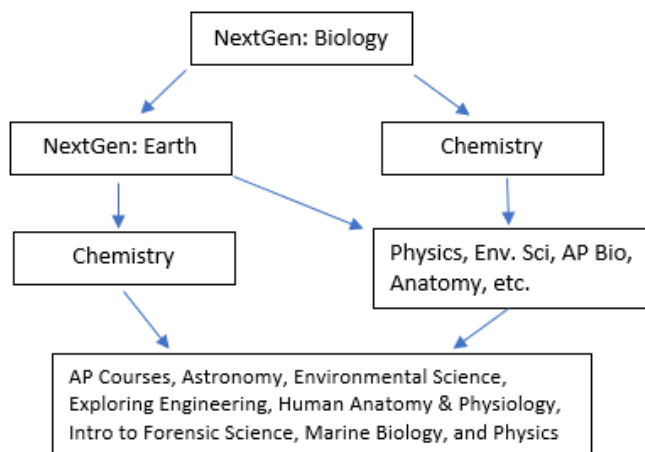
NextGen: Biology

NextGen: Earth

Chemistry

Chemistry

Physics, Env. Sci, AP Bio, Anatomy, etc.

AP Courses, Astronomy, Environmental Science, Exploring Engineering, Human Anatomy & Physiology, Intro to Forensic Science, Marine Biology, and Physics